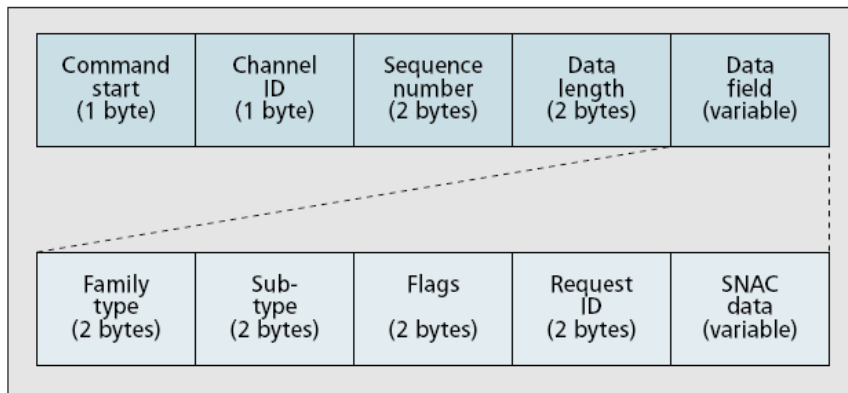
| Command start (1 byte) | Channel ID (1 byte) | Sequence number (2 bytes) | Data length (2 bytes) | Data field (variable) |
|---|---|---|---|---|

| Family type (2 bytes) | Sub-type (2 bytes) | Flags (2 bytes) | Request ID (2 bytes) | SNAC data (variable) |
|---|---|---|---|---|